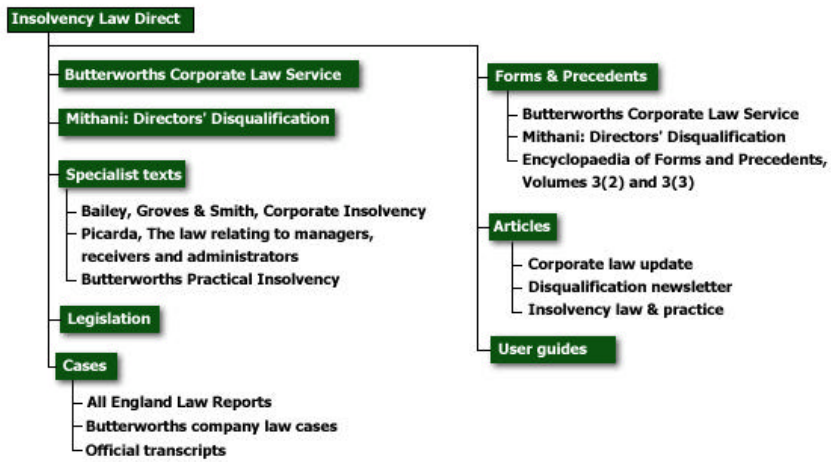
Insolvency Law Direct

Butterworths Corporate Law Service

Mithani: Directors' Disqualification

Specialist texts

Bailey, Groves & Smith, Corporate Insolvency
Picarda, The law relating to managers, receivers and administrators
Butterworths Practical Insolvency

Legislation

Cases

All England Law Reports
Butterworths company law cases
Official transcripts

Forms & Precedents

Butterworths Corporate Law Service
Mithani: Directors' Disqualification
Encyclopaedia of Forms and Precedents, Volumes 3(2) and 3(3)

Articles

Corporate law update
Disqualification newsletter
Insolvency law & practice

User guides